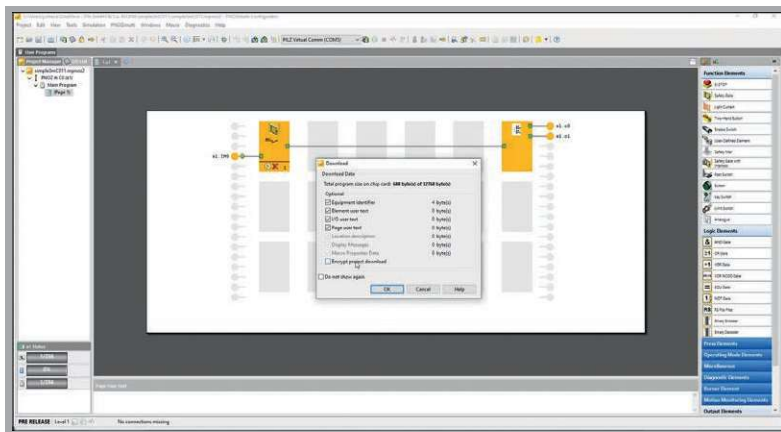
Project Edit View Tools Simulation PNOZmulti Window Macro Diagnostics Help

PNOZ Virtual Comm (COM3)

User Programs

Project Manager

simple3m C011.mpnoz2

PNOZ m C0 a(1)

Main Program

Page 1

i0, I00

o0, o0

o1, o1

Download

Download Data

Total program size on chip card: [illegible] byte(s) of 32768 byte(s)

Optional

| | |
|---|---|
| Equipment identifier | 4 byte(s) |
| Element user text | 0 byte(s) |
| I/O user text | 0 byte(s) |
| Page user text | 0 byte(s) |
| Location description | 0 byte(s) |
| Display Messages | 0 byte(s) |
| Macro Properties Data | 0 byte(s) |

Encrypt project download

Do not show again

OK Cancel Help

Function Elements

Safety Gate

Light Curtain

Two-Hand Button

Enable Switch

Safety Mat

Reset Button

Button

Logic Elements

AND Gate

OR Gate

NOT Gate

Press Elements

Operating Mode Elements

Miscellaneous

Diagnostic Elements

Burner Element

Motion Monitoring Elements

Output Elements

PRE RELEASE Level 1

No connections missing